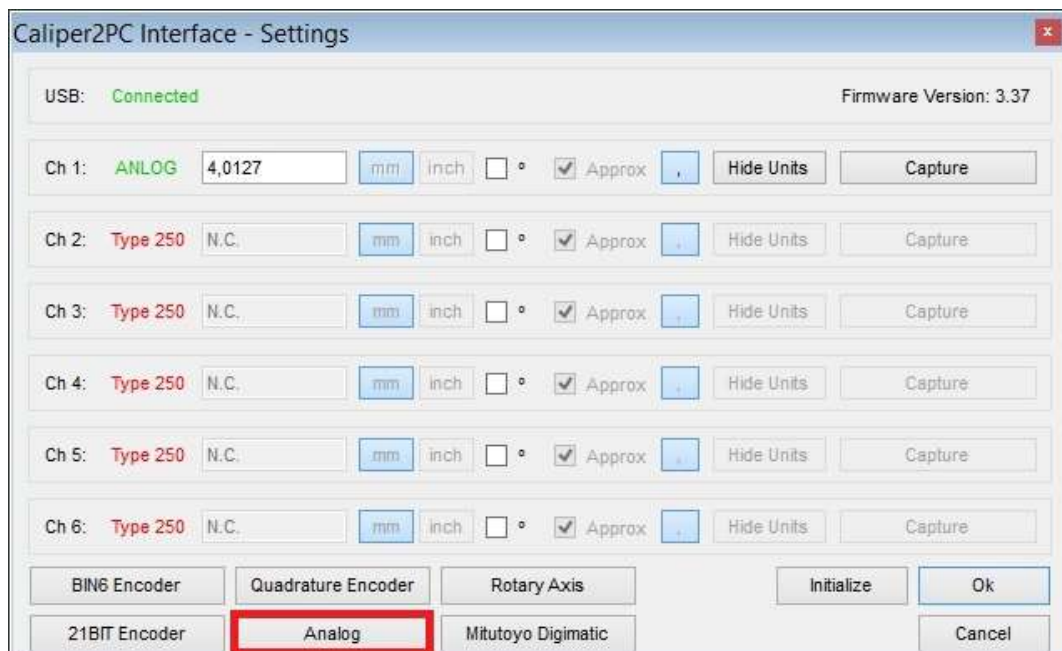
Caliper2PC Interface - Settings

x

USB: Connected

Firmware Version: 3.37

| | | | | | | | | | | |
|---|---|---|---|---|---|---|---|---|---|---|
| Ch 1: | ANLOG | 4,0127 | mm | inch | ° | Approx | , | Hide Units | Capture |
| Ch 2: | Type 250 | N.C. | mm | inch | ° | Approx | , | Hide Units | Capture |
| Ch 3: | Type 250 | N.C. | mm | inch | ° | Approx | , | Hide Units | Capture |
| Ch 4: | Type 250 | N.C. | mm | inch | ° | Approx | , | Hide Units | Capture |
| Ch 5: | Type 250 | N.C. | mm | inch | ° | Approx | , | Hide Units | Capture |
| Ch 6: | Type 250 | N.C. | mm | inch | ° | Approx | , | Hide Units | Capture |

BIN6 Encoder

Quadrature Encoder

Rotary Axis

Initialize

Ok

21BIT Encoder

Analog

Mitutoyo Digimatic

Cancel